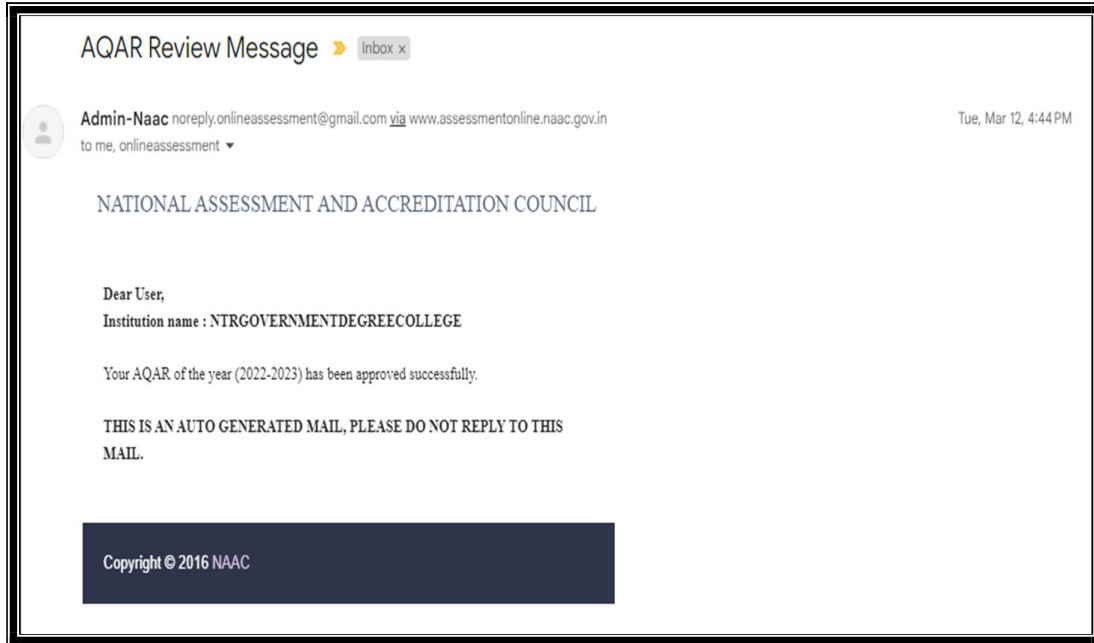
AQAR Review Message Inbox x

Admin-Naac noreply.onlineassessment@gmail.com via www.assessmentonline.naac.gov.in
to me, onlineassessment

Tue, Mar 12, 4:44 PM

NATIONAL ASSESSMENT AND ACCREDITATION COUNCIL

Dear User,
Institution name : NTRGOVERNMENTDEGREECOLLEGE

Your AQAR of the year (2022-2023) has been approved successfully.

THIS IS AN AUTO GENERATED MAIL, PLEASE DO NOT REPLY TO THIS MAIL.

Copyright © 2016 NAAC